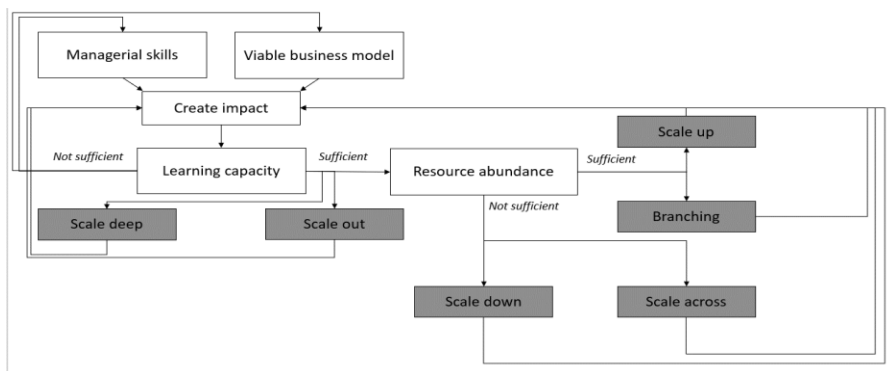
Managerial skills

Viable business model

Create impact

Not sufficient

Learning capacity

Sufficient

Resource abundance

Sufficient

Scale up

Branching

Not sufficient

Scale deep

Scale out

Scale down

Scale across